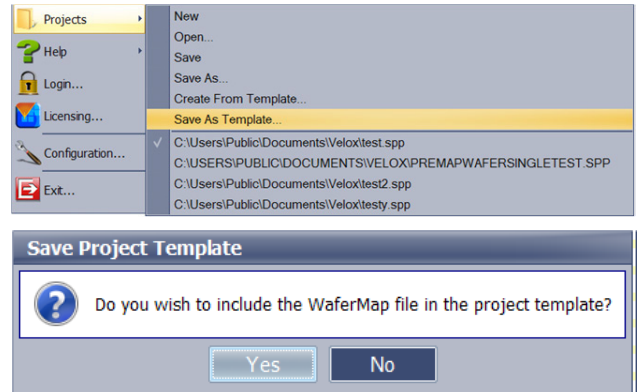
Projects
Help
Login...
Licensing...
Configuration...
Exit...

New
Open...
Save
Save As...
Create From Template...
Save As Template...
C:\Users\Public\Documents\Velox\test.spp
C:\USERS\PUBLIC\DOCUMENTS\VELOX\PREMAPWAFERSINGLETEST.SPP
C:\Users\Public\Documents\Velox\test2.spp
C:\Users\Public\Documents\Velox\testy.spp

Save Project Template

Do you wish to include the WaferMap file in the project template?

Yes
No